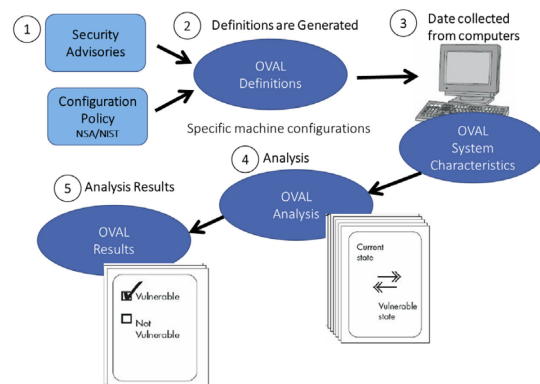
1

Security Advisories

Configuration Policy
NSA/NIST

2 Definitions are Generated

OVAL Definitions

Specific machine configurations

3 Date collected from computers

OVAL System Characteristics

4 Analysis

OVAL Analysis

Current state

Vulnerable state

5 Analysis Results

OVAL Results

Vulnerable

Not Vulnerable